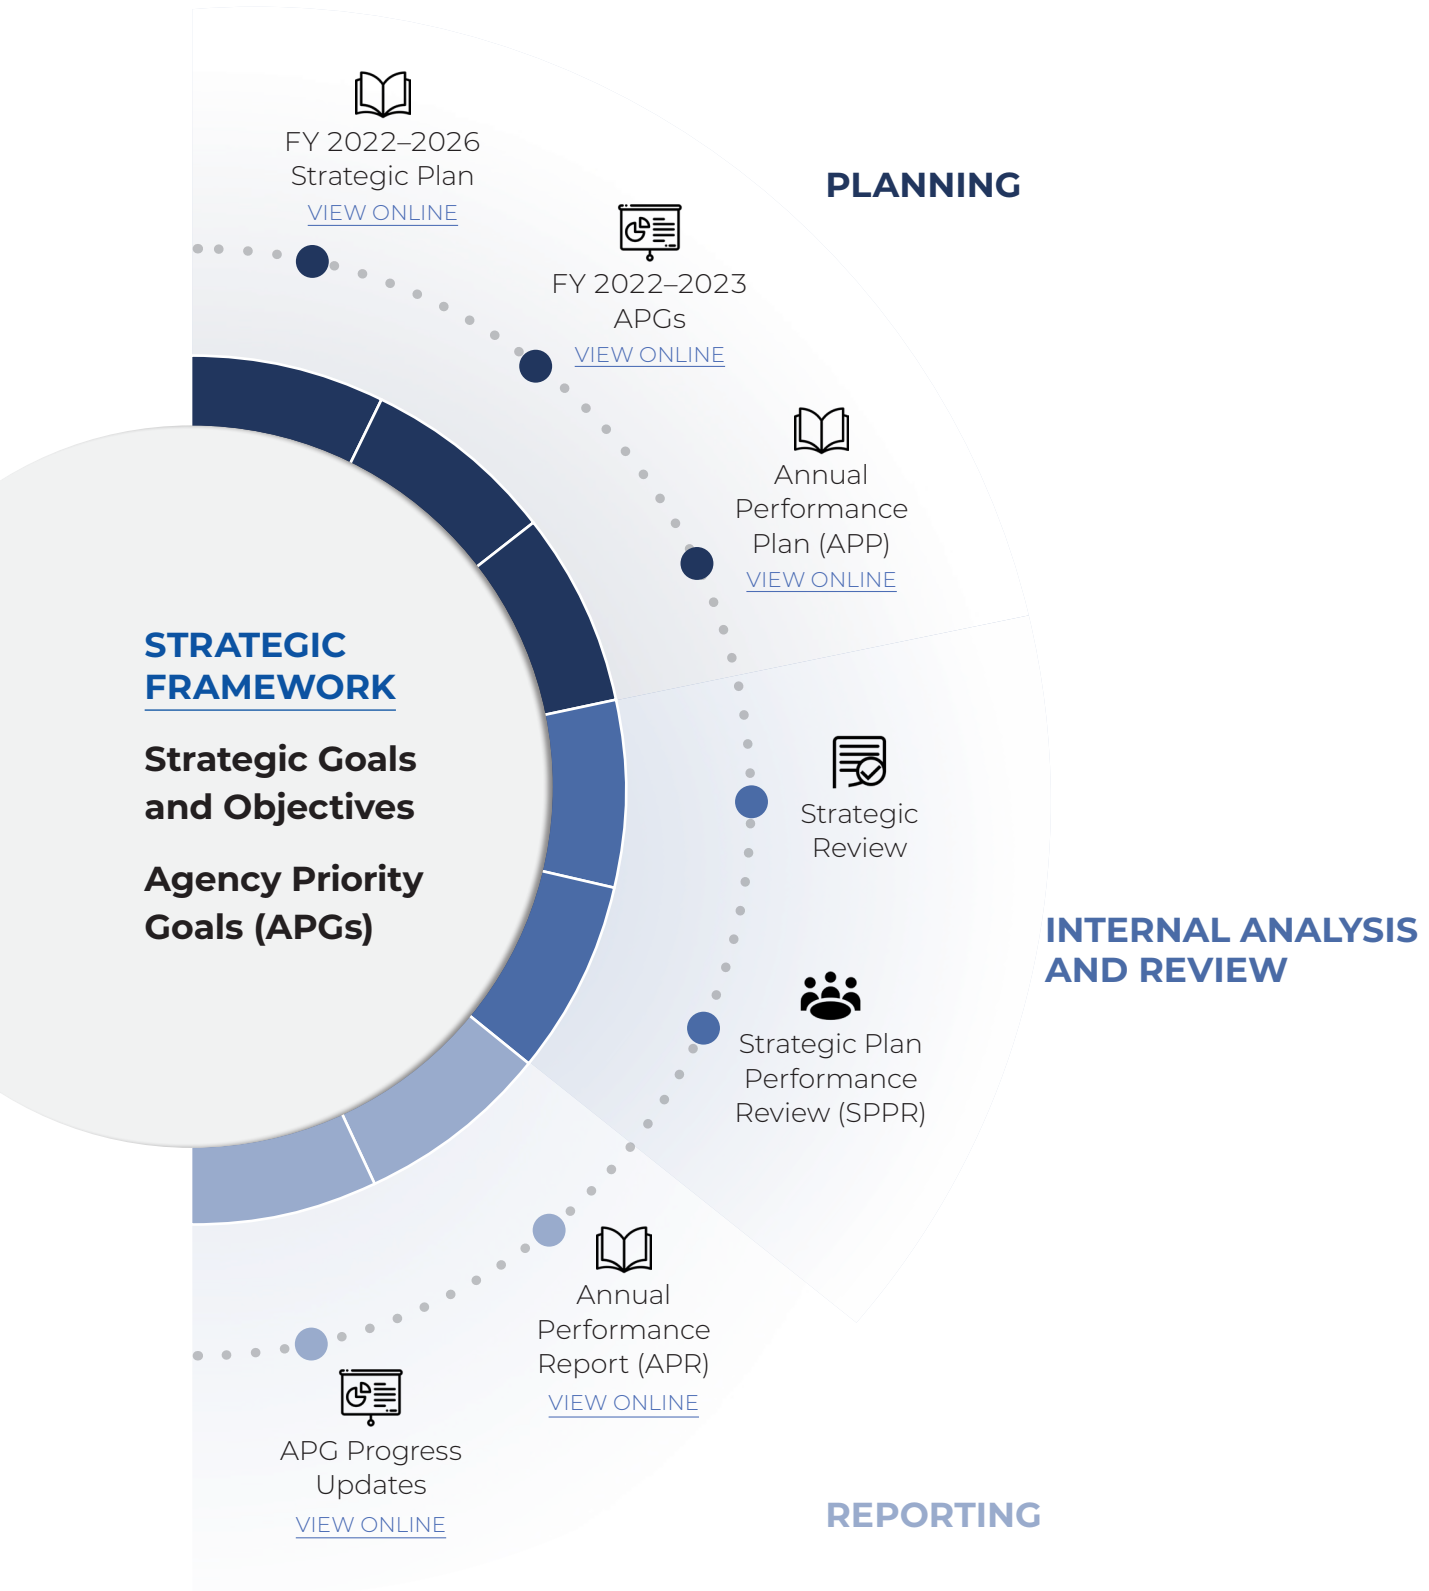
STRATEGIC FRAMEWORK

Strategic Goals and Objectives

Agency Priority Goals (APGs)

PLANNING

FY 2022–2026 Strategic Plan
VIEW ONLINE

FY 2022–2023 APGs
VIEW ONLINE

Annual Performance Plan (APP)
VIEW ONLINE

INTERNAL ANALYSIS AND REVIEW

Strategic Review

Strategic Plan Performance Review (SPPR)

REPORTING

Annual Performance Report (APR)
VIEW ONLINE

APG Progress Updates
VIEW ONLINE